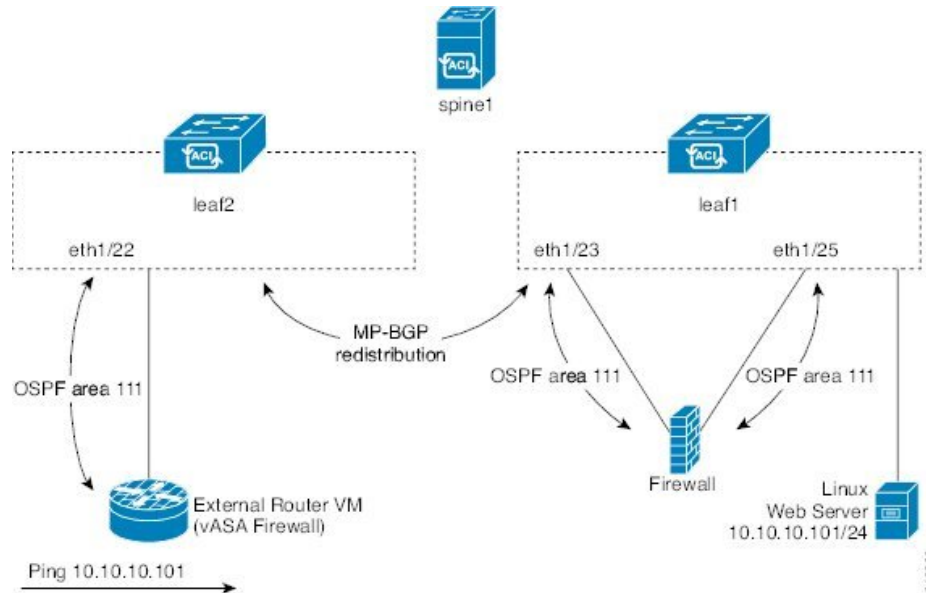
ACI
spine1

ACI
leaf2
eth1/22

ACI
leaf1
eth1/23
eth1/25

MP-BGP
redistribution

OSPF area 111

OSPF area 111

OSPF area 111

Firewall

External Router VM
(vASA Firewall)

Linux
Web Server
10.10.10.101/24

Ping 10.10.10.101